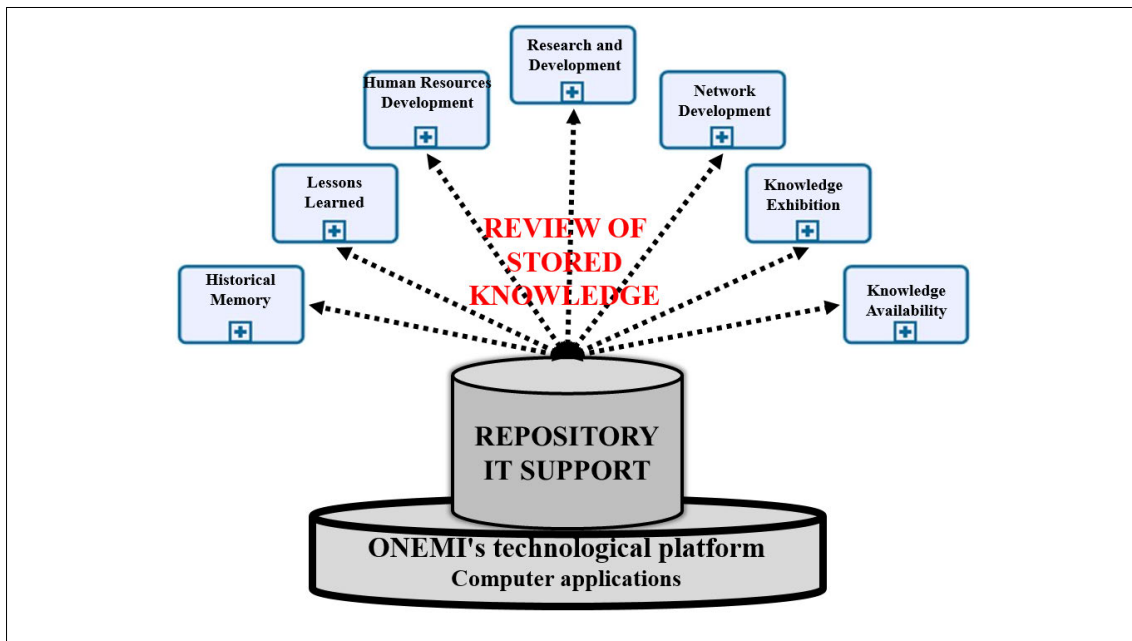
Research and Development

Human Resources Development

Network Development

Lessons Learned

Knowledge Exhibition

REVIEW OF STORED KNOWLEDGE

Historical Memory

Knowledge Availability

REPOSITORY IT SUPPORT

ONEMI's technological platform
Computer applications